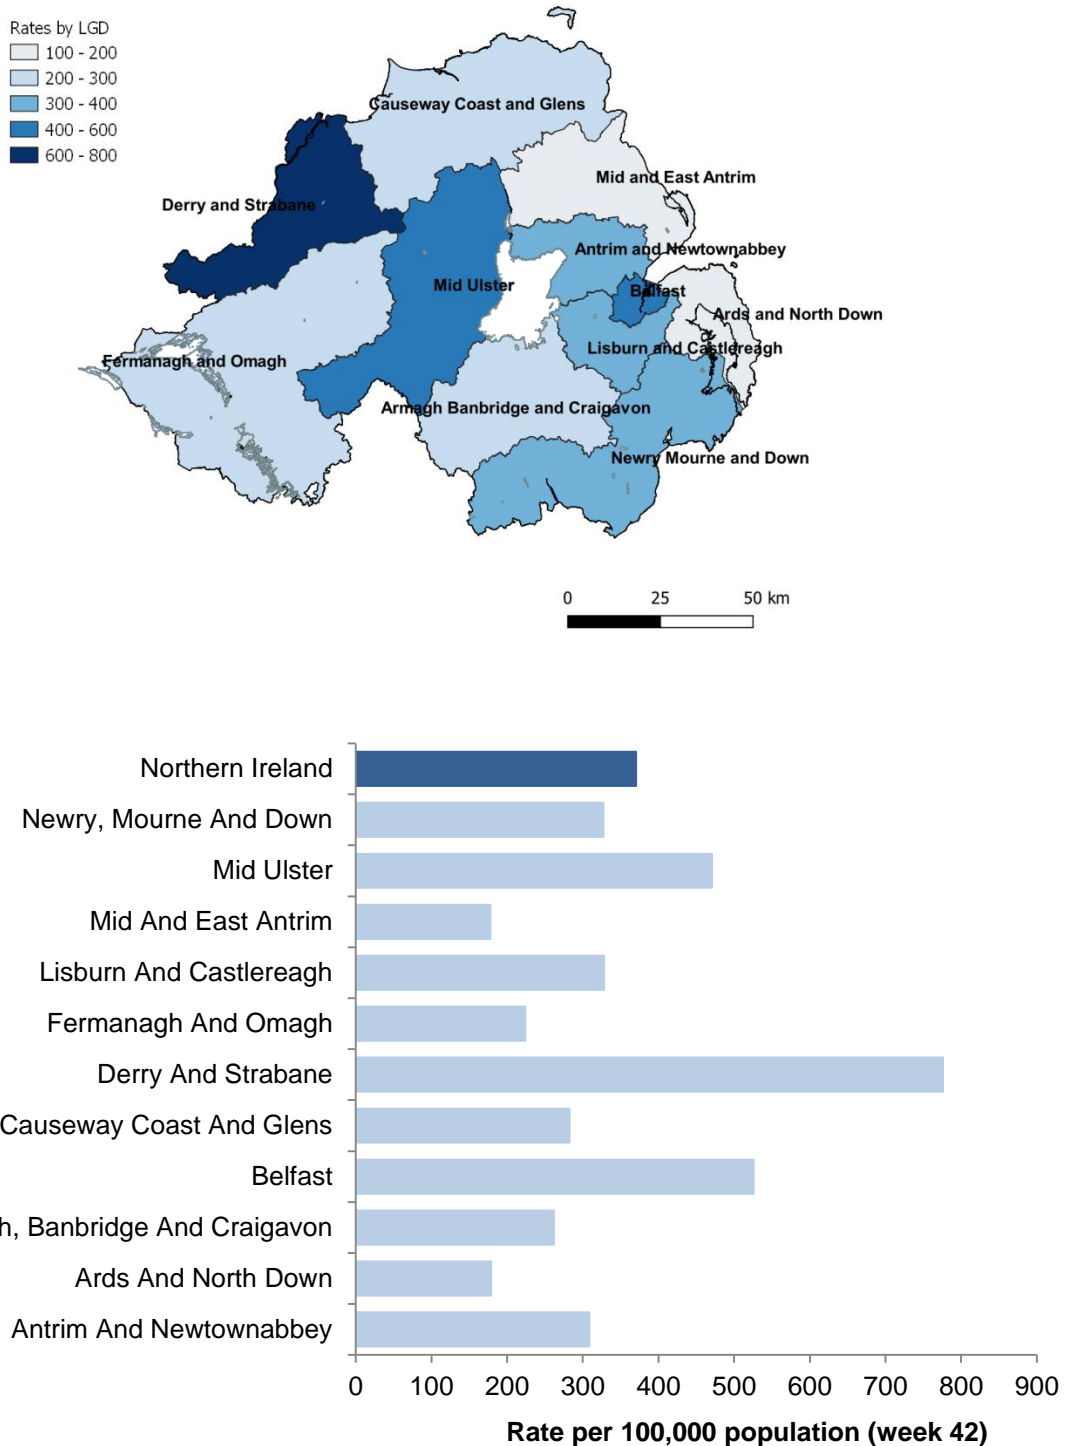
Rates by LGD
100 - 200
200 - 300
300 - 400
400 - 600
600 - 800

Causeway Coast and Glens
Mid and East Antrim
Derry and Strabane
Antrim and Newtownabbey
Mid Ulster
Belfast
Ards and North Down
Fermanagh and Omagh
Lisburn and Castlereagh
Armagh Banbridge and Craigavon
Newry Mourne and Down

0
25
50 km

Northern Ireland
Newry, Mourne And Down
Mid Ulster
Mid And East Antrim
Lisburn And Castlereagh
Fermanagh And Omagh
Derry And Strabane
Causeway Coast And Glens
Belfast
h, Banbridge And Craigavon
Ards And North Down
Antrim And Newtownabbey

0 100 200 300 400 500 600 700 800 900

Rate per 100,000 population (week 42)